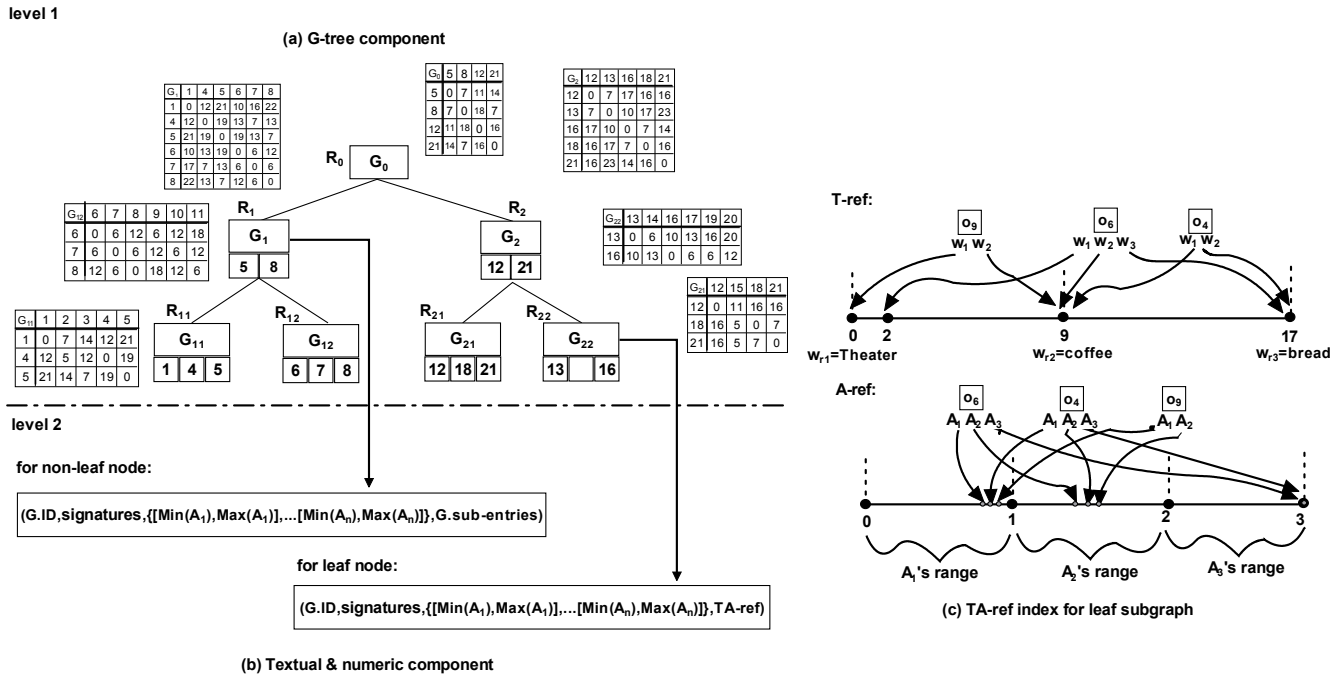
level 1

(a) G-tree component

| $G_1$ | 1 | 4 | 5 | 6 | 7 | 8 |
|---|---|---|---|---|---|---|
| 1 | 0 | 12 | 21 | 10 | 16 | 22 |
| 4 | 12 | 0 | 19 | 13 | 7 | 13 |
| 5 | 21 | 19 | 0 | 19 | 13 | 7 |
| 6 | 10 | 13 | 19 | 0 | 6 | 12 |
| 7 | 17 | 7 | 13 | 6 | 0 | 6 |
| 8 | 22 | 13 | 7 | 12 | 6 | 0 |

| $G_0$ | 5 | 8 | 12 | 21 |
|---|---|---|---|---|
| 5 | 0 | 7 | 11 | 14 |
| 8 | 7 | 0 | 18 | 7 |
| 12 | 11 | 18 | 0 | 16 |
| 21 | 14 | 7 | 16 | 0 |

| $G_2$ | 12 | 13 | 16 | 18 | 21 |
|---|---|---|---|---|---|
| 12 | 0 | 7 | 17 | 16 | 16 |
| 13 | 7 | 0 | 10 | 17 | 23 |
| 16 | 17 | 10 | 0 | 7 | 14 |
| 18 | 16 | 17 | 7 | 0 | 16 |
| 21 | 16 | 23 | 14 | 16 | 0 |

$R_0$ $G_0$

| $G_{12}$ | 6 | 7 | 8 | 9 | 10 | 11 |
|---|---|---|---|---|---|---|
| 6 | 0 | 6 | 12 | 6 | 12 | 18 |
| 7 | 6 | 0 | 6 | 12 | 6 | 12 |
| 8 | 12 | 6 | 0 | 18 | 12 | 6 |

$R_1$ $G_1$ 5 8

$R_2$ $G_2$ 12 21

| $G_{22}$ | 13 | 14 | 16 | 17 | 19 | 20 |
|---|---|---|---|---|---|---|
| 13 | 0 | 6 | 10 | 13 | 16 | 20 |
| 16 | 10 | 13 | 0 | 6 | 6 | 12 |

| $G_{21}$ | 12 | 15 | 18 | 21 |
|---|---|---|---|---|
| 12 | 0 | 11 | 16 | 16 |
| 18 | 16 | 5 | 0 | 7 |
| 21 | 16 | 5 | 7 | 0 |

| $G_{11}$ | 1 | 2 | 3 | 4 | 5 |
|---|---|---|---|---|---|
| 1 | 0 | 7 | 14 | 12 | 21 |
| 4 | 12 | 5 | 12 | 0 | 19 |
| 5 | 21 | 14 | 7 | 19 | 0 |

$R_{11}$ $G_{11}$ 1 4 5

$R_{12}$ $G_{12}$ 6 7 8

$R_{21}$ $G_{21}$ 12 18 21

$R_{22}$ $G_{22}$ 13 16

T-ref:

$o_9$ $w_1$ $w_2$ $o_6$ $w_1$ $w_2$ $w_3$ $o_4$ $w_1$ $w_2$

0 2 9 17

$w_{r1}$=Theater $w_{r2}$=coffee $w_{r3}$=bread

A-ref:

$o_6$ $A_1$ $A_2$ $A_3$ $o_4$ $A_1$ $A_2$ $A_3$ $o_9$ $A_1$ $A_2$

0 1 2 3

$A_1$'s range $A_2$'s range $A_3$'s range

(c) TA-ref index for leaf subgraph

level 2

for non-leaf node:

(G.ID,signatures,{[Min($A_1$),Max($A_1$)],...[Min($A_n$),Max($A_n$)]},G.sub-entries)

for leaf node:

(G.ID,signatures,{[Min($A_1$),Max($A_1$)],...[Min($A_n$),Max($A_n$)]},TA-ref)

(b) Textual & numeric component